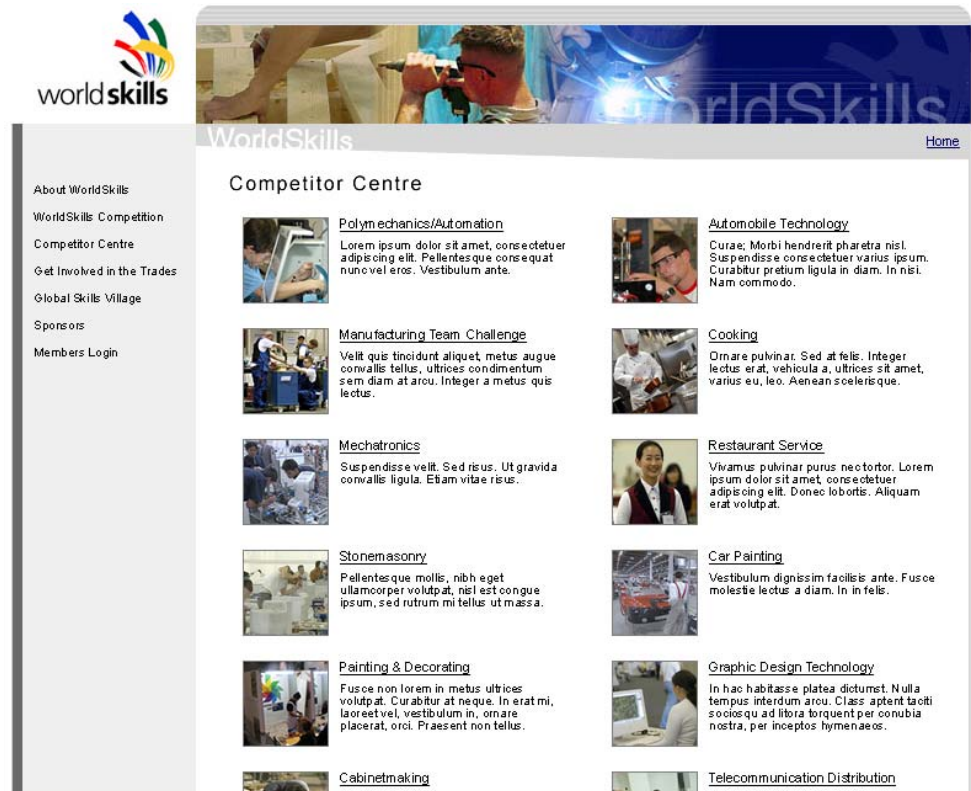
worldskills

WorldSkills

WorldSkills

Home

About WorldSkills

WorldSkills Competition

Competitor Centre

Get Involved in the Trades

Global Skills Village

Sponsors

Members Login

Competitor Centre

Polymechanics/Automation

Lorem ipsum dolor sit amet, consectetuer adipiscing elit. Pellentesque consequat nunc vel eros. Vestibulum ante.

Automobile Technology

Curae; Morbi hendrerit pharetra nisl. Suspendisse consectetuer varius ipsum. Curabitur pretium ligula in diam. In nisi. Nam commodo.

Manufacturing Team Challenge

Velit quis tincidunt aliquet, metus augue convallis tellus, ultrices condimentum sem diam at arcu. Integer a metus quis lectus.

Cooking

Ornare pulvinar. Sed at felis. Integer lectus erat, vehicula a, ultrices sit amet, varius eu, leo. Aenean scelerisque.

Mechatronics

Suspendisse velit. Sed risus. Ut gravida convallis ligula. Etiam vitae risus.

Restaurant Service

Vivamus pulvinar purus nec tortor. Lorem ipsum dolor sit amet, consectetuer adipiscing elit. Donec lobortis. Aliquam erat volutpat.

Stonemasonry

Pellentesque mollis, nibh eget ullamcorper volutpat, nisl est congue ipsum, sed rutrum mi tellus ut massa.

Car Painting

Vestibulum dignissim facilisis ante. Fusce molestie lectus a diam. In in felis.

Painting & Decorating

Fusce non lorem in metus ultrices volutpat. Curabitur at neque. In erat mi, laoreet vel, vestibulum in, ornare placerat, orci. Praesent non tellus.

Graphic Design Technology

In hac habitasse platea dictumst. Nulla tempus interdum arcu. Class aptent taciti sociosqu ad litora torquent per conubia nostra, per inceptos hymenaeos.

Cabinetmaking

Telecommunication Distribution